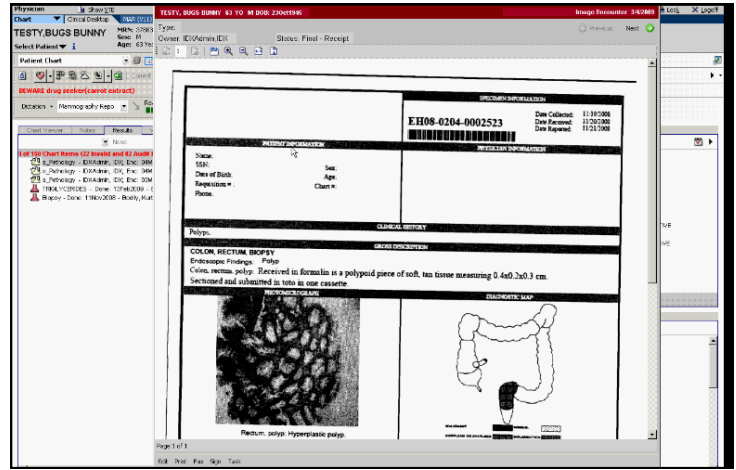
Physician Show ... Chart Clinical Desktop MAR

TESTY,BUGS BUNNY MRN: 37883 Sex: M Age: 63 Yea

Select Patient

Patient Chart

BEWARE drug seeker(carrot extract)

Dictation Mammography Repo

Chart Version Notes Results

None

4 of 150 Chart Items (22 Invalid and 82 Audit)

s_Pathology - IDXAdmin, IDX; Enc: 04M

s_Pathology - IDXAdmin, IDX; Enc: 04M

s_Pathology - IDXAdmin, IDX; Enc: 30M

TRIGLYCERIDES - Done: 13Feb2009 - (

Biopsy - Done: 11Nov2008 - Bodily, Kurt

TESTY, BUGS BUNNY 63 YO M DOB: 23Oct1946

Image Encounter 3/4/2009

Type:

Owner: IDXAdmin,IDX Status: Final - Receipt

Previous Next

1

SPECIMEN INFORMATION

EH08-0204-0002523

Date Collected: 11/10/2008
Date Received: 11/20/2008
Date Reported: 11/21/2008

PATIENT INFORMATION

PHYSICIAN INFORMATION

Name:
SSN:
Date of Birth:
Requisition #:
Phone:

Sex:
Age:
Chart #:

CLINICAL HISTORY

Polyp.

GROSS DESCRIPTION

COLON, RECTUM, BIOPSY
Endoscopic Findings: Polyp
Colon, rectum, polyp: Received in formalin is a polypoid piece of soft, tan tissue measuring 0.4x0.2x0.3 cm.
Sectioned and submitted in toto in one cassette.

PHOTOMICROGRAPH

DIAGNOSTIC MAP

Rectum, polyp: Hyperplastic polyp.

Page 1 of 1

Edit Print Fax Sign Task

Log Logoff

IVE

IVE